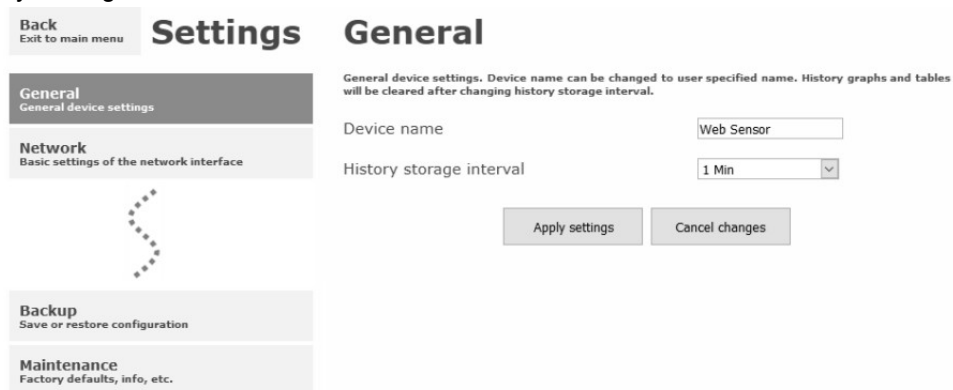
Back
Exit to main menu

Settings

General
General device settings

Network
Basic settings of the network interface

Backup
Save or restore configuration

Maintenance
Factory defaults, info, etc.

General

General device settings. Device name can be changed to user specified name. History graphs and tables will be cleared after changing history storage interval.

Device name
Web Sensor

History storage interval
1 Min

Apply settings
Cancel changes